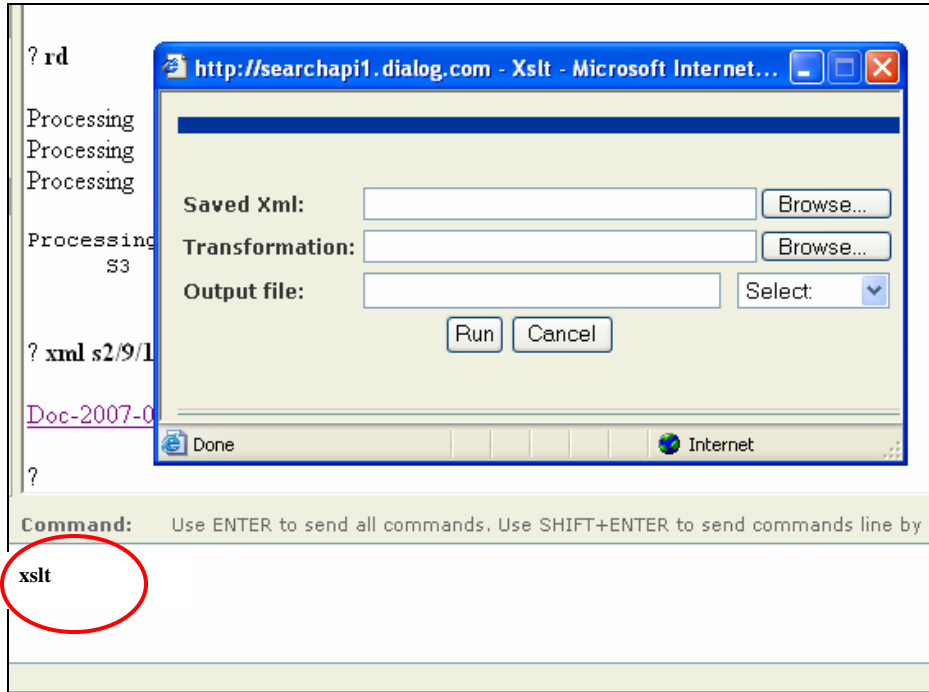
? rd

Processing
Processing
Processing

Processing
S3

? xml s2/9/1

Doc-2007-0

?

http://searchapi1.dialog.com - Xslt - Microsoft Internet...

Saved Xml: Browse...
Transformation: Browse...
Output file: Select:

Run Cancel

Done Internet

Command: Use ENTER to send all commands. Use SHIFT+ENTER to send commands line by

xslt